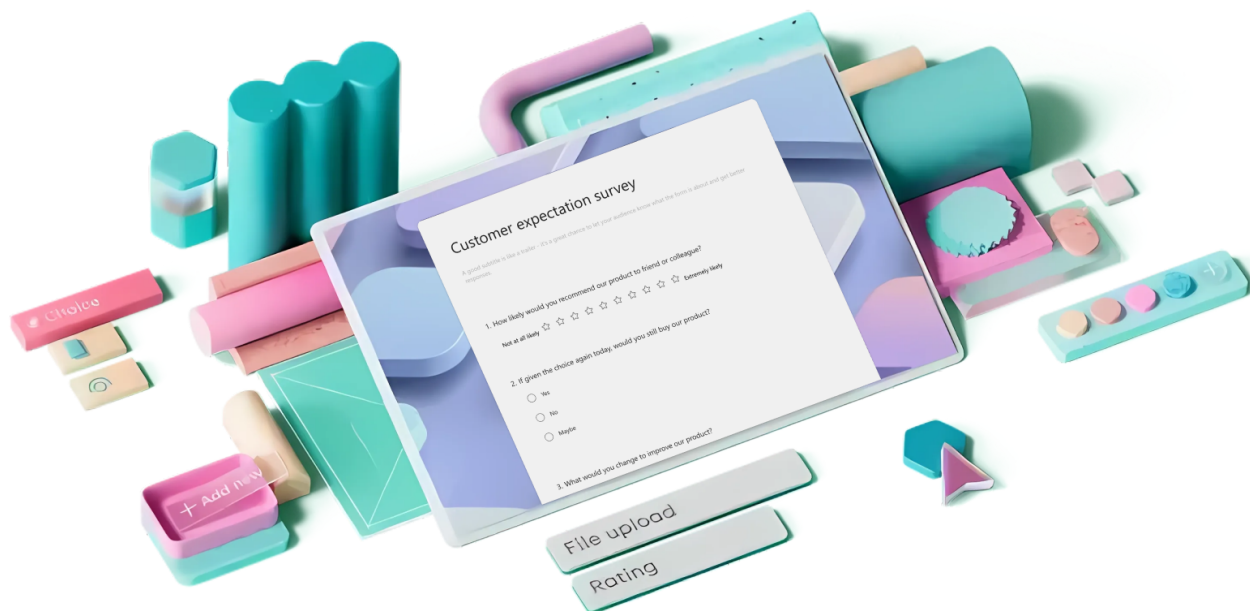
Customer expectation survey

A good subtitle is like a trailer – it's a great chance to let your audience know what the form is about and get better responses.

1. How likely would you recommend our product to friend or colleague?

Not at all likely

Extremely likely

2. If given the choice again today, would you still buy our product?

Yes

No

Maybe

3. What would you change to improve our product?

Choice

+ Add new

File upload

Rating